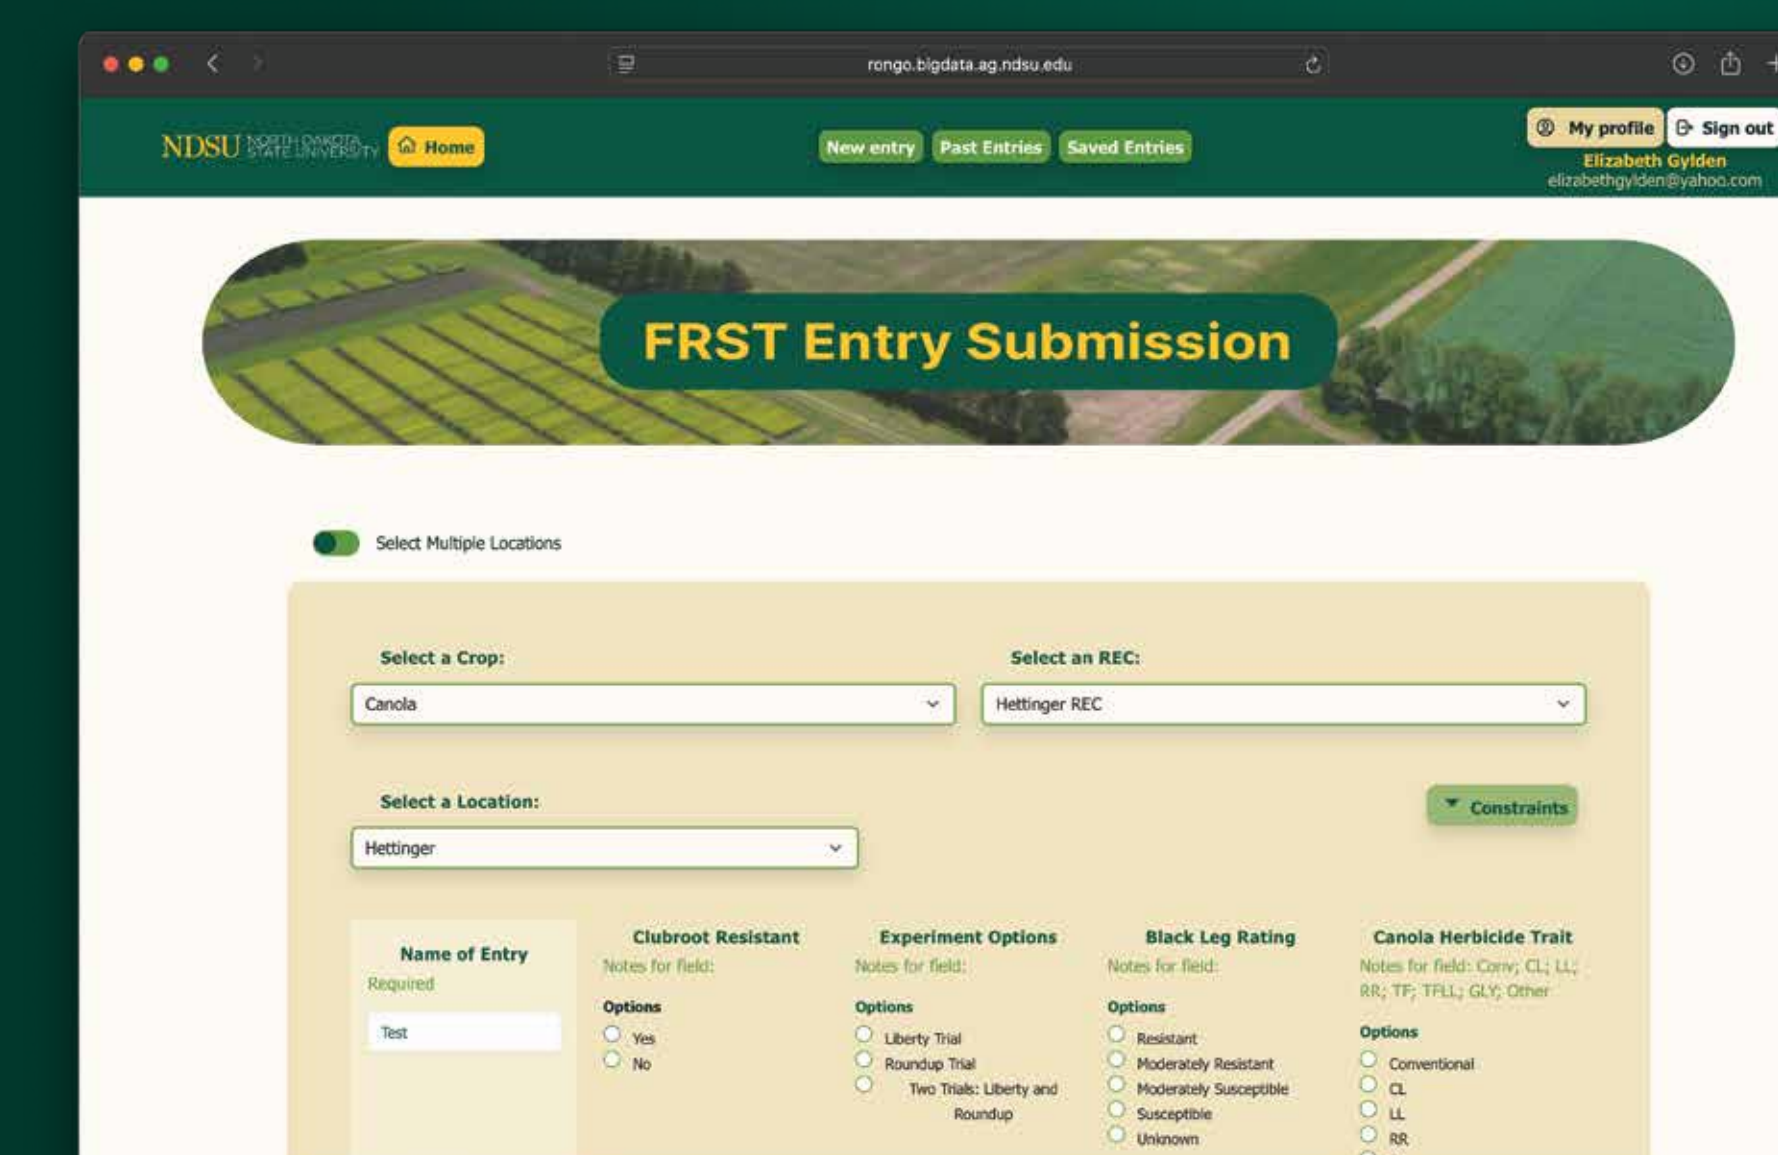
rongo.bigdata.ag.ndsu.edu

NDSU NORTH DAKOTA STATE UNIVERSITY Home

New entry Past Entries Saved Entries

My profile Sign out
Elizabeth Gylden
elizabethgylden@yahoo.com

FRST Entry Submission

Select Multiple Locations

Select a Crop:
Canola

Select an REC:
Hettinger REC

Select a Location:
Hettinger

Constraints

Name of Entry
Required
Test

Clubroot Resistant
Notes for field:
Options
Yes
No

Experiment Options
Notes for field:
Options
Liberty Trial
Roundup Trial
Two Trials: Liberty and Roundup

Black Leg Rating
Notes for field:
Options
Resistant
Moderately Resistant
Moderately Susceptible
Susceptible
Unknown

Canola Herbicide Trait
Notes for field: Conv; CL; LL; RR; TF; TFLL; GLY; Other
Options
Conventional
CL
LL
RR